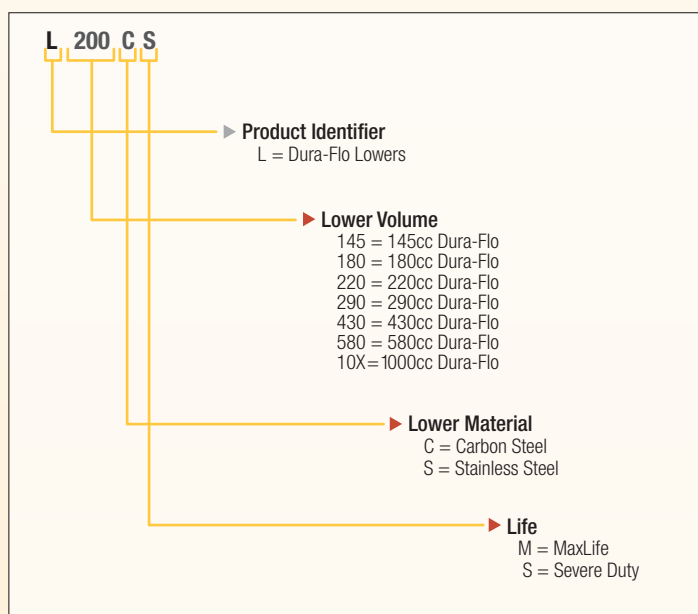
L 200 C S

Product Identifier
L = Dura-Flo Lowers

Lower Volume
145 = 145cc Dura-Flo
180 = 180cc Dura-Flo
220 = 220cc Dura-Flo
290 = 290cc Dura-Flo
430 = 430cc Dura-Flo
580 = 580cc Dura-Flo
10X = 1000cc Dura-Flo

Lower Material
C = Carbon Steel
S = Stainless Steel

Life
M = MaxLife
S = Severe Duty